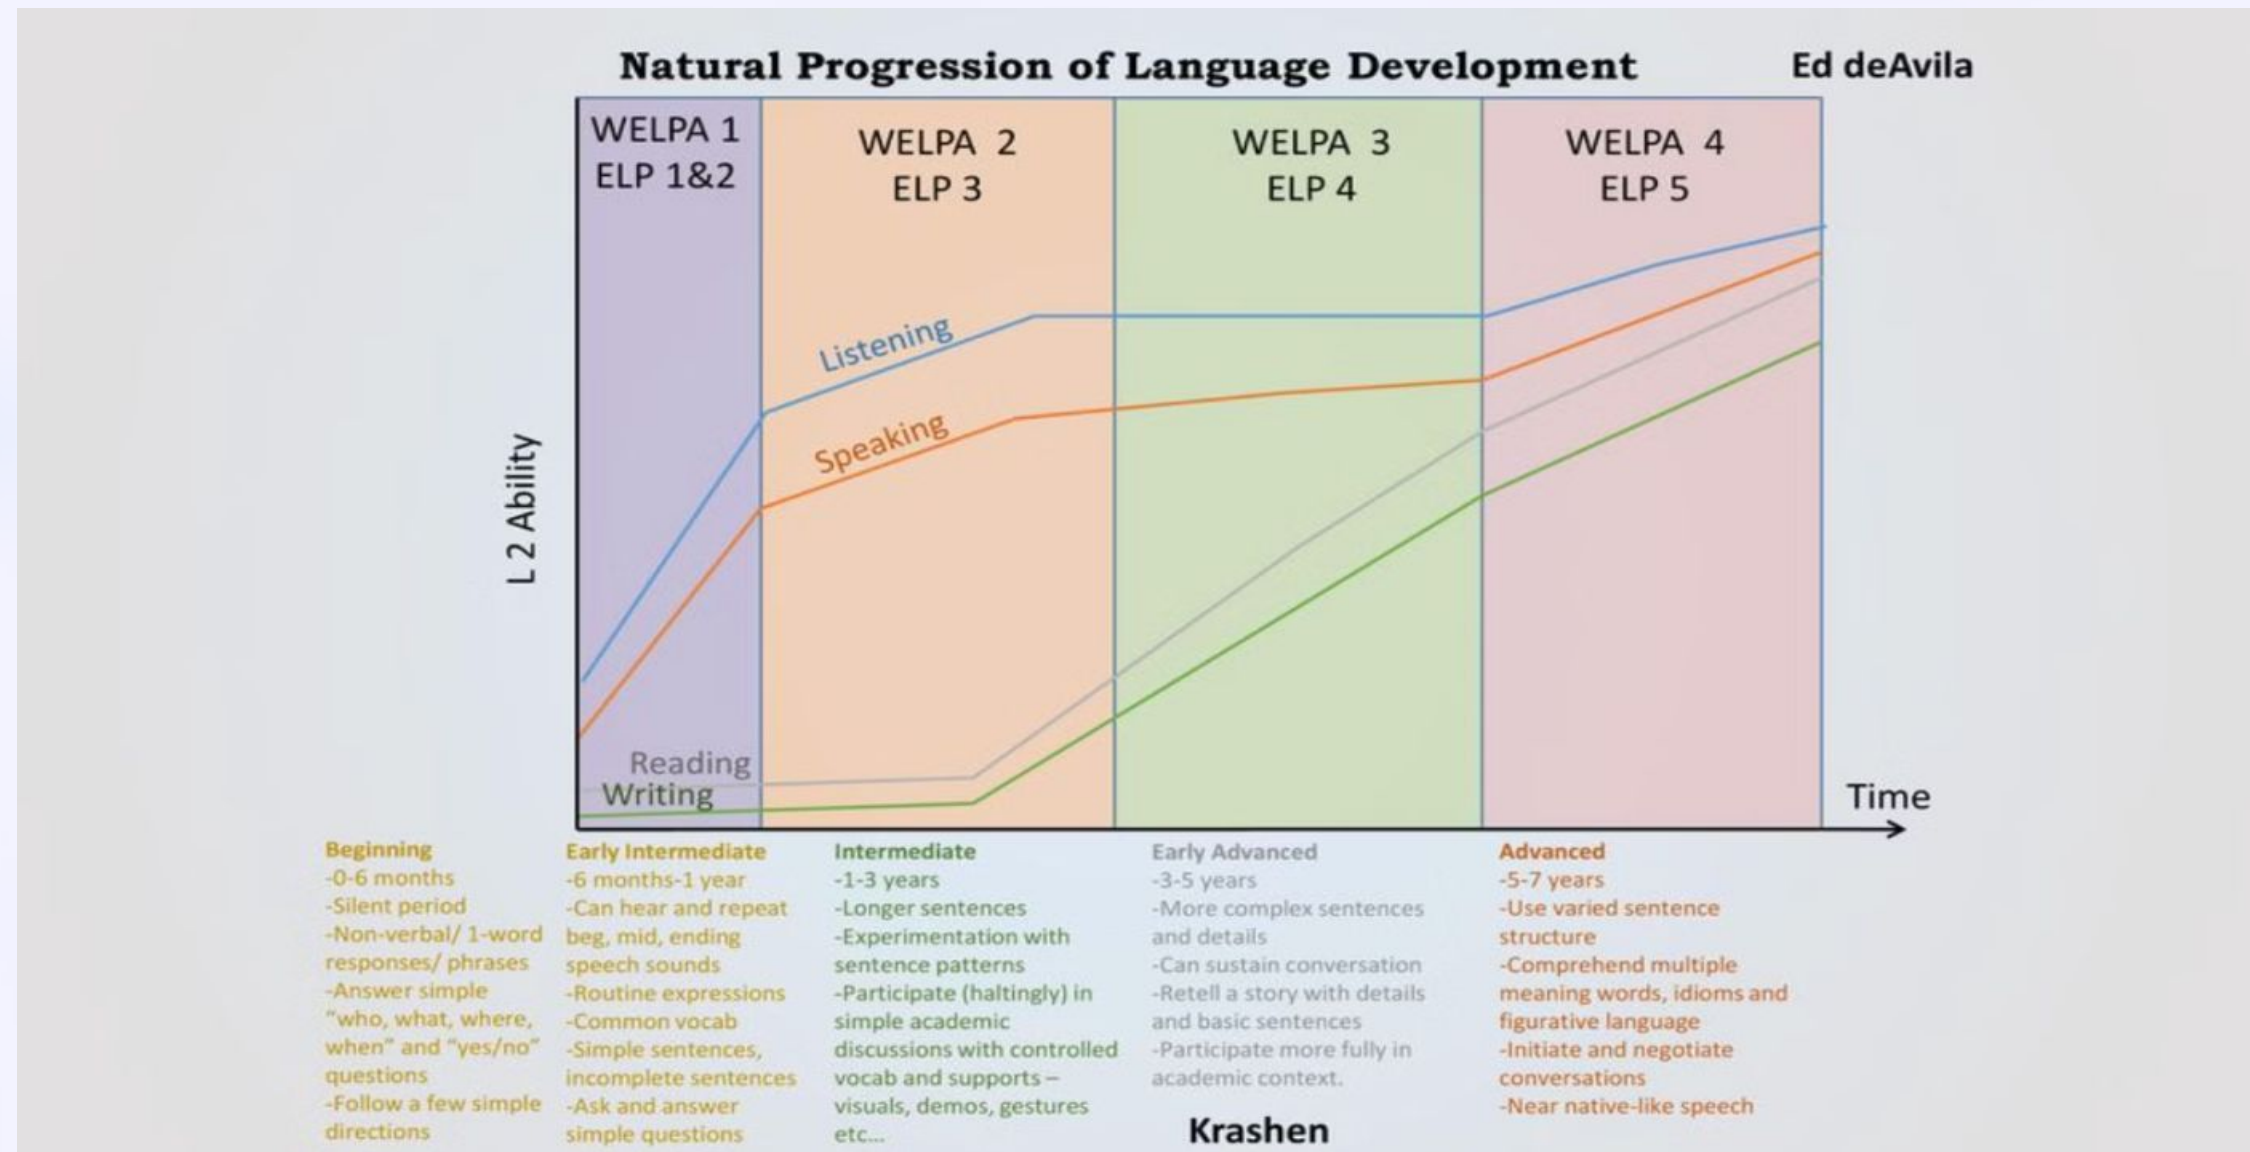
Natural Progression of Language Development

Ed deAvila

WELPA 1
ELP 1&2

WELPA 2
ELP 3

WELPA 3
ELP 4

WELPA 4
ELP 5

L 2 Ability

Listening

Speaking

Reading

Writing

Time

Beginning
-0-6 months
-Silent period
-Non-verbal/ 1-word responses/ phrases
-Answer simple "who, what, where, when" and "yes/no" questions
-Follow a few simple directions

Early Intermediate
-6 months-1 year
-Can hear and repeat beg, mid, ending speech sounds
-Routine expressions
-Common vocab
-Simple sentences, incomplete sentences
-Ask and answer simple questions

Intermediate
-1-3 years
-Longer sentences
-Experimentation with sentence patterns
-Participate (haltingly) in simple academic discussions with controlled vocab and supports – visuals, demos, gestures etc...

Early Advanced
-3-5 years
-More complex sentences and details
-Can sustain conversation
-Retell a story with details and basic sentences
-Participate more fully in academic context.

Krashen

Advanced
-5-7 years
-Use varied sentence structure
-Comprehend multiple meaning words, idioms and figurative language
-Initiate and negotiate conversations
-Near native-like speech